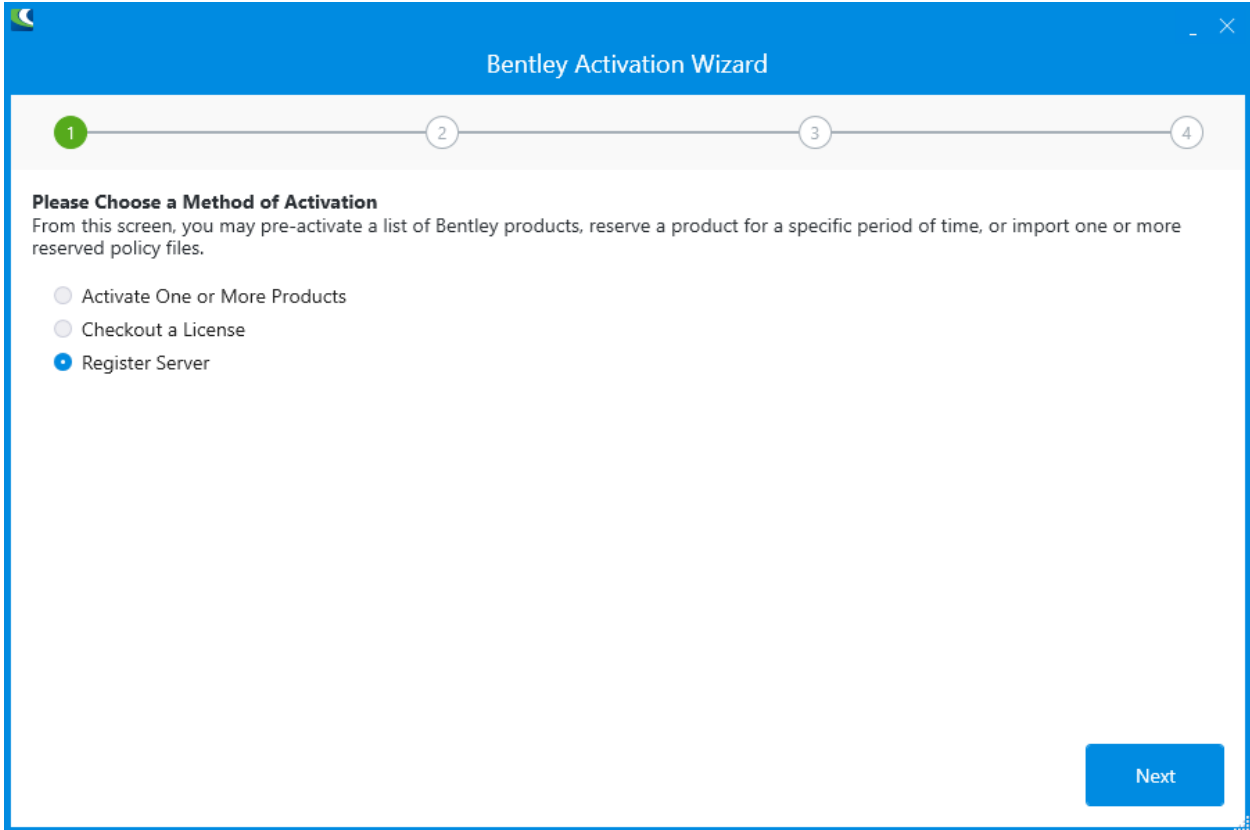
Bentley Activation Wizard

1
2
3
4

**Please Choose a Method of Activation**
From this screen, you may pre-activate a list of Bentley products, reserve a product for a specific period of time, or import one or more reserved policy files.

Activate One or More Products
Checkout a License
Register Server

Next